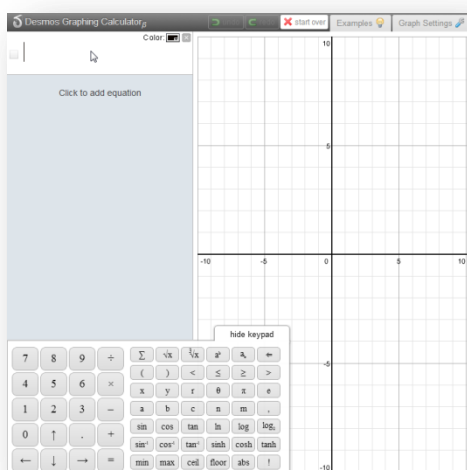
Desmos Graphing Calculator$\beta$

start over Examples Graph Settings

Color:

Click to add equation

10
5
-10 -5 0 5 10
-5
-10

hide keypad

| 7 | 8 | 9 | ÷ |
|---|---|---|---|
| 4 | 5 | 6 | × |
| 1 | 2 | 3 | − |
| 0 | ↑ | . | + |
| ← | ↓ | → | = |

| $\Sigma$ | $\sqrt{x}$ | $\sqrt[3]{x}$ | $a^b$ | $a_b$ | ⇐ |
|---|---|---|---|---|---|
| ( | ) | < | ≤ | ≥ | > |
| x | y | r | θ | π | e |
| a | b | c | n | m | , |
| sin | cos | tan | ln | log | $\log_a$ |
| $\sin^{-1}$ | $\cos^{-1}$ | $\tan^{-1}$ | sinh | cosh | tanh |
| min | max | ceil | floor | abs | ! |